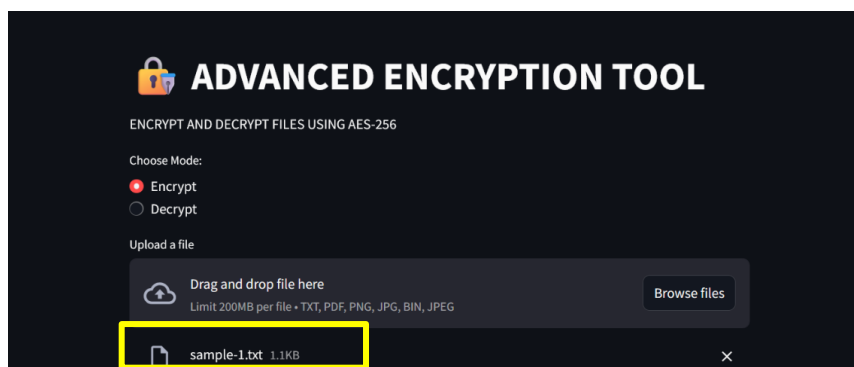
ADVANCED ENCRYPTION TOOL

ENCRYPT AND DECRYPT FILES USING AES-256

Choose Mode:

Encrypt

Decrypt

Upload a file

Drag and drop file here

Limit 200MB per file • TXT, PDF, PNG, JPG, BIN, JPEG

Browse files

sample-1.txt 1.1KB

×